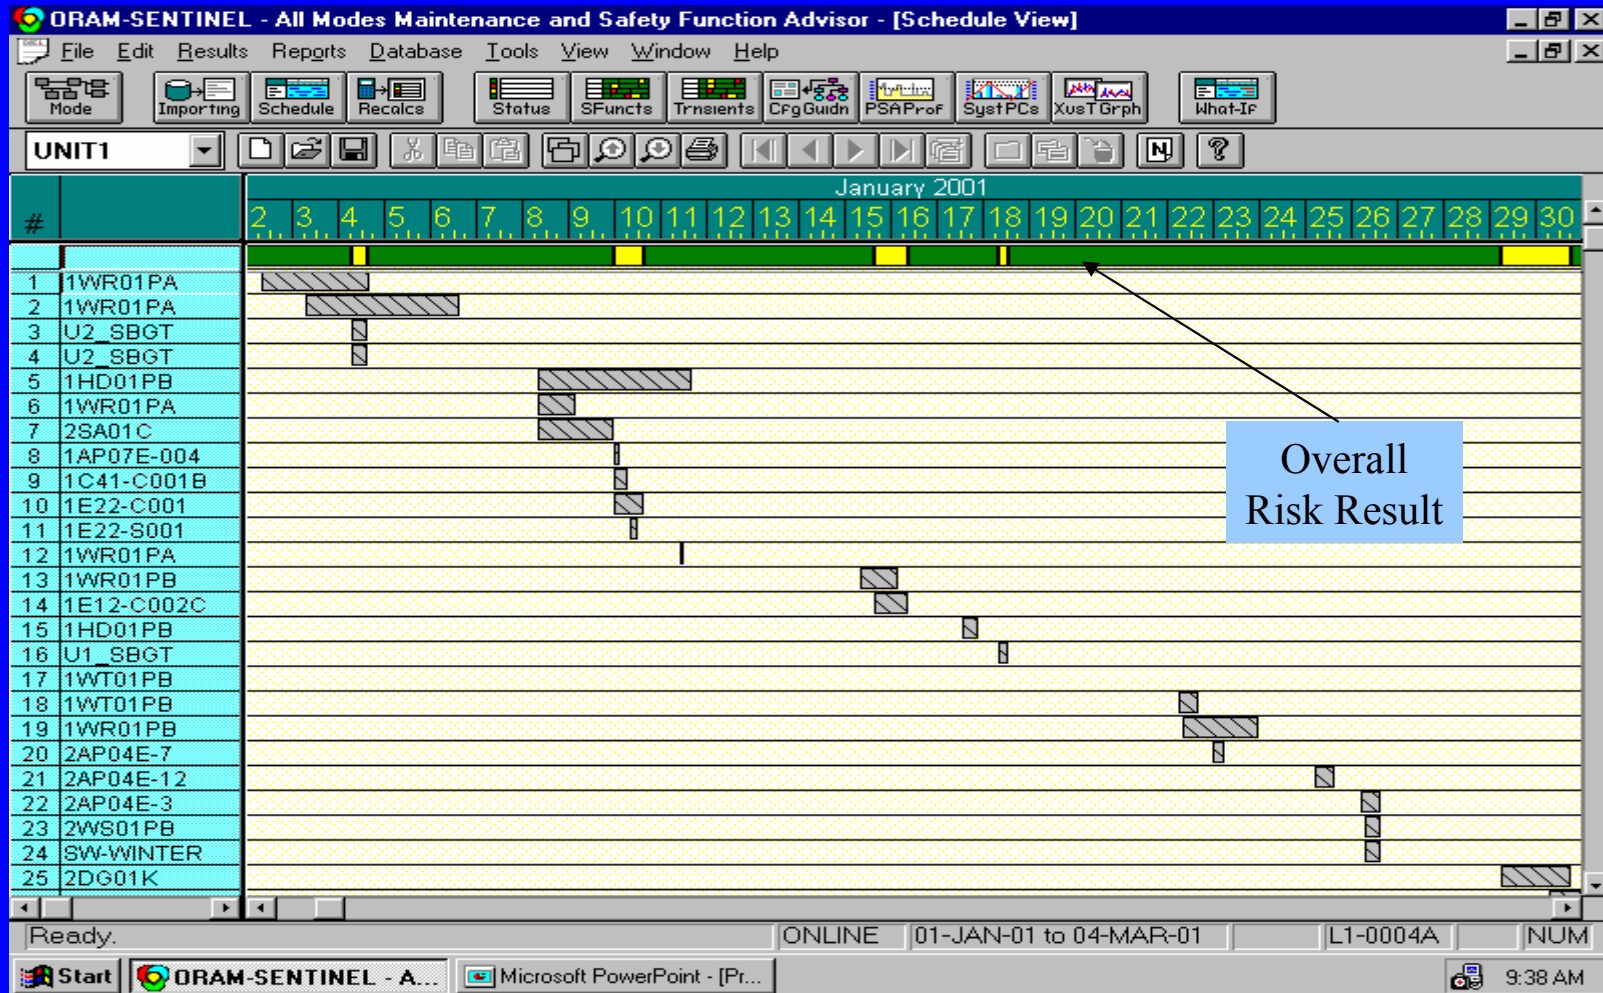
ORAM-SENTINEL - All Modes Maintenance and Safety Function Advisor - [Schedule View]

File Edit Results Reports Database Tools View Window Help

Mode Importing Schedule Recalcs Status SFuncts Trnsients CfgGuidn PSAProf SystPCs XvsTGrph What-If

UNIT1

January 2001

| # | | 2 | 3 | 4 | 5 | 6 | 7 | 8 | 9 | 10 | 11 | 12 | 13 | 14 | 15 | 16 | 17 | 18 | 19 | 20 | 21 | 22 | 23 | 24 | 25 | 26 | 27 | 28 | 29 | 30 |
|---|---|---|---|---|---|---|---|---|---|---|---|---|---|---|---|---|---|---|---|---|---|---|---|---|---|---|---|---|---|---|
| 1 | 1WR01PA |
| 2 | 1WR01PA |
| 3 | U2_SBGT |
| 4 | U2_SBGT |
| 5 | 1HD01PB |
| 6 | 1WR01PA |
| 7 | 2SA01C |
| 8 | 1AP07E-004 |
| 9 | 1C41-C001B |
| 10 | 1E22-C001 |
| 11 | 1E22-S001 |
| 12 | 1WR01PA |
| 13 | 1WR01PB |
| 14 | 1E12-C002C |
| 15 | 1HD01PB |
| 16 | U1_SBGT |
| 17 | 1WT01PB |
| 18 | 1WT01PB |
| 19 | 1WR01PB |
| 20 | 2AP04E-7 |
| 21 | 2AP04E-12 |
| 22 | 2AP04E-3 |
| 23 | 2WS01PB |
| 24 | SW-WINTER |
| 25 | 2DG01K |

Overall Risk Result

Ready. ONLINE 01-JAN-01 to 04-MAR-01 L1-0004A NUM

Start ORAM-SENTINEL - A... Microsoft PowerPoint - [Pr... 9:38 AM